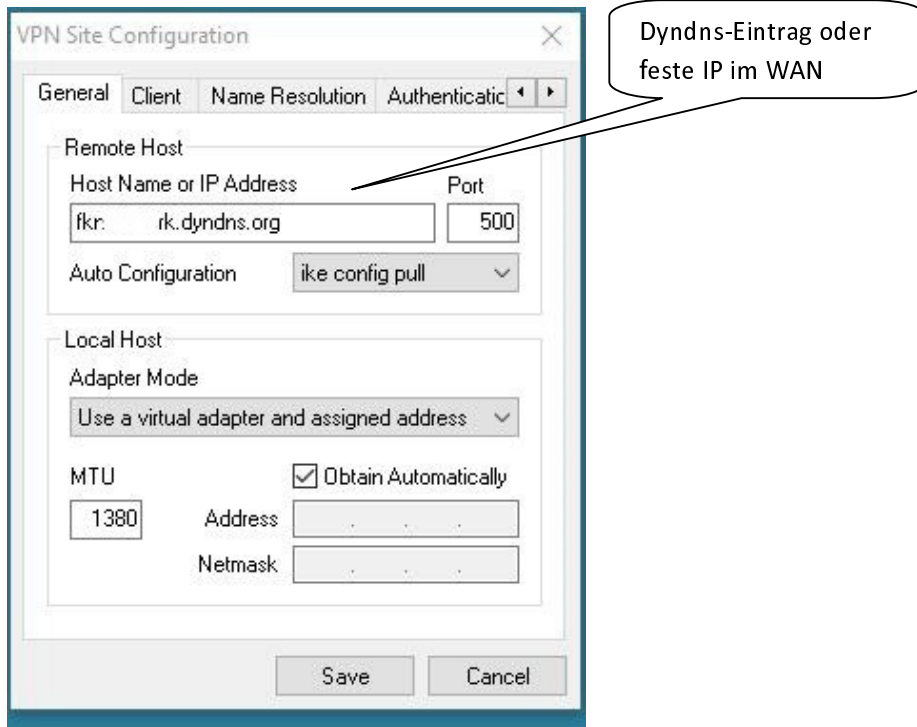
VPN Site Configuration

Dyndns-Eintrag oder feste IP im WAN

General | Client | Name Resolution | Authenticatic

Remote Host

Host Name or IP Address

Port

fkr. rk.dyndns.org

500

Auto Configuration

ike config pull

Local Host

Adapter Mode

Use a virtual adapter and assigned address

MTU

Obtain Automatically

1380

Address

Netmask

Save

Cancel